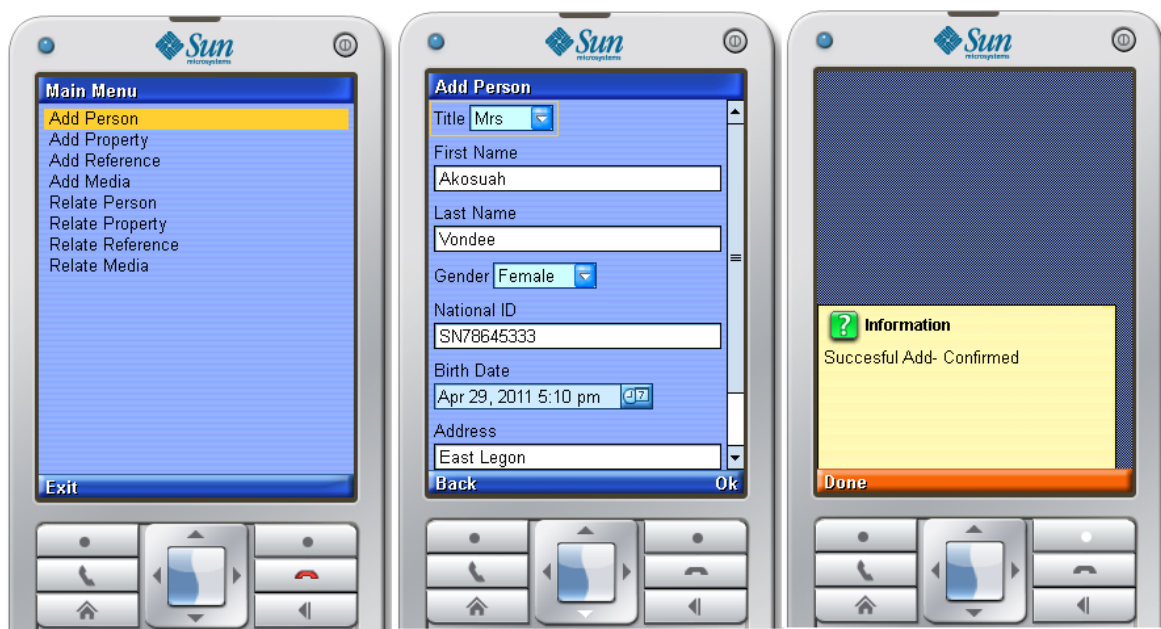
Sun microsystems

Main Menu
Add Person
Add Property
Add Reference
Add Media
Relate Person
Relate Property
Relate Reference
Relate Media
Exit

Sun microsystems

Add Person
Title Mrs
First Name
Akosuah
Last Name
Vondee
Gender Female
National ID
SN78645333
Birth Date
Apr 29, 2011 5:10 pm
Address
East Legon
Back
Ok

Sun microsystems

Information
Succesful Add- Confirmed
Done